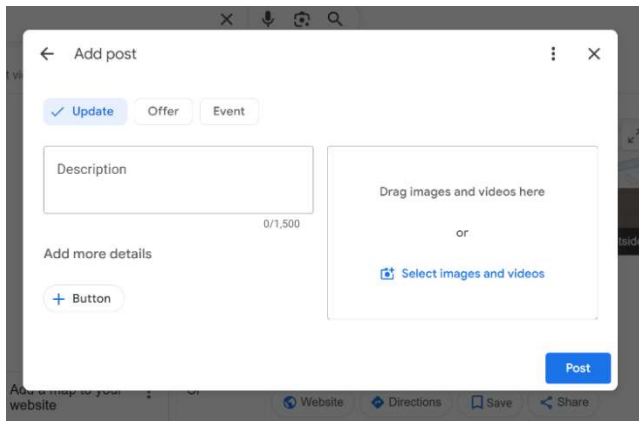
Add post

Update Offer Event

Description

0/1,500

Add more details

+ Button

Drag images and videos here

or

Select images and videos

Post

Add a map to your website

Website Directions Save Share